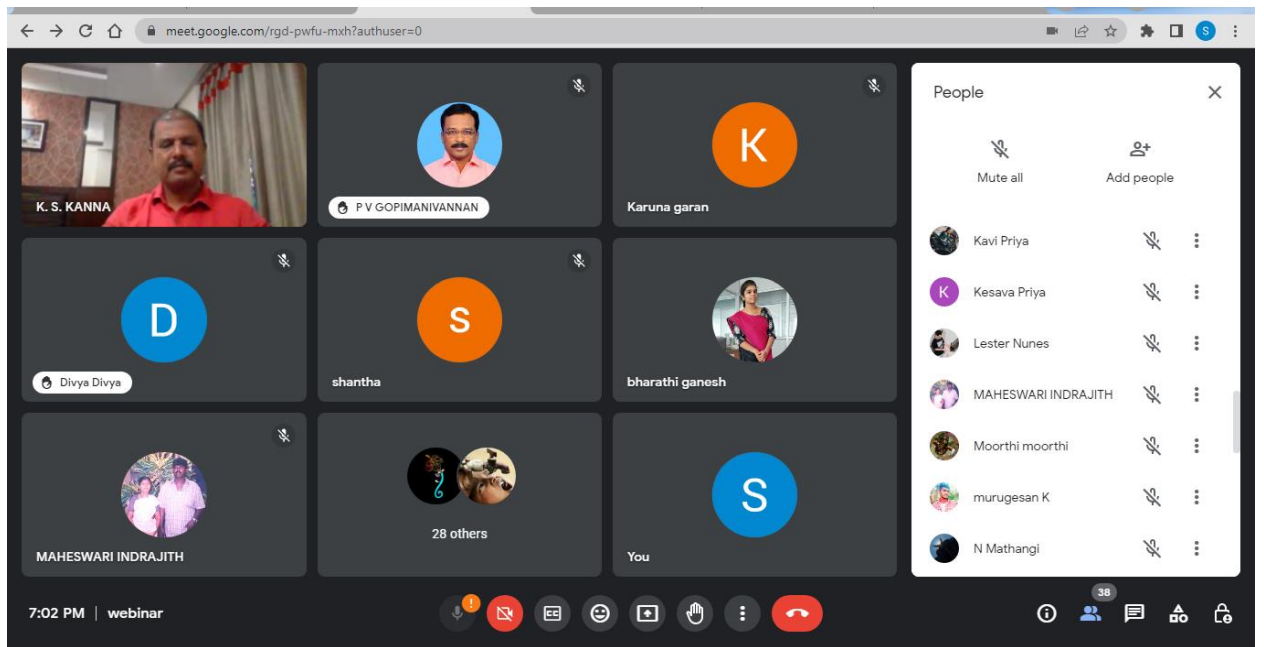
meet.google.com/rgd-pwfu-mxh?authuser=0

K. S. KANNA

P V GOPIMANIVANNAN

K

Karuna garan

D

Divya Divya

S

shantha

bharathi ganesh

MAHESWARI INDRAJITH

28 others

S

You

People

Mute all

Add people

Kavi Priya

K

Kesava Priya

Lester Nunes

MAHESWARI INDRAJITH

Moorthi moorthi

murugesan K

N Mathangi

7:02 PM | webinar

38